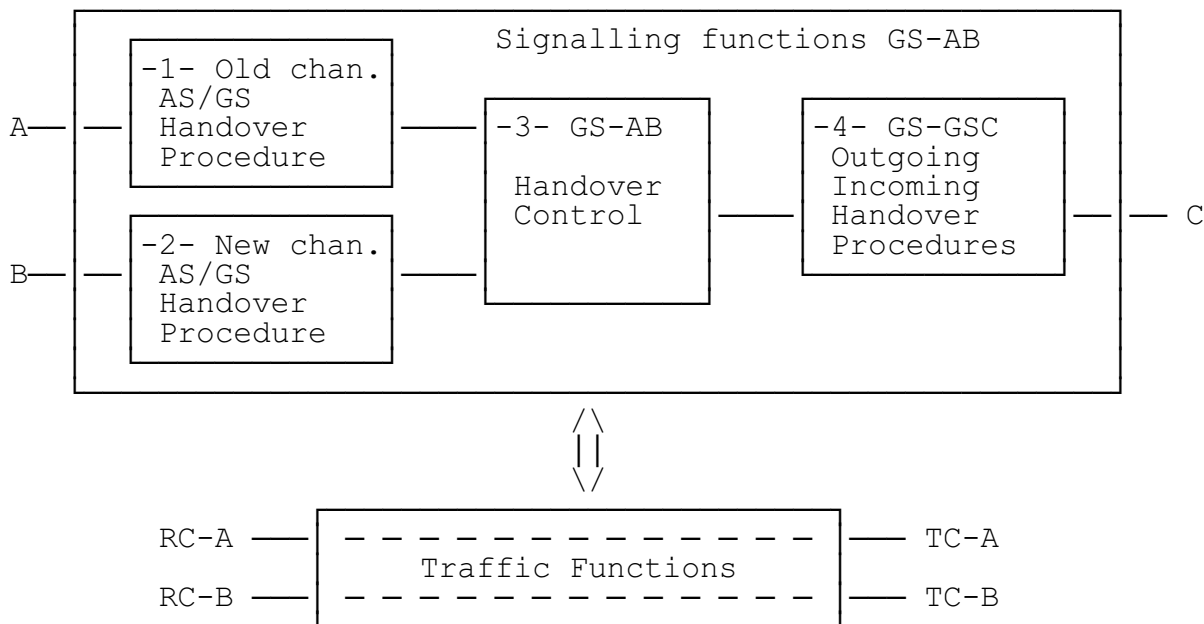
Signalling functions GS-AB

A

-1- Old chan. AS/GS Handover Procedure

B

-2- New chan. AS/GS Handover Procedure

-3- GS-AB Handover Control

-4- GS-GSC Outgoing Incoming Handover Procedures

C

RC-A

RC-B

Traffic Functions

TC-A

TC-B